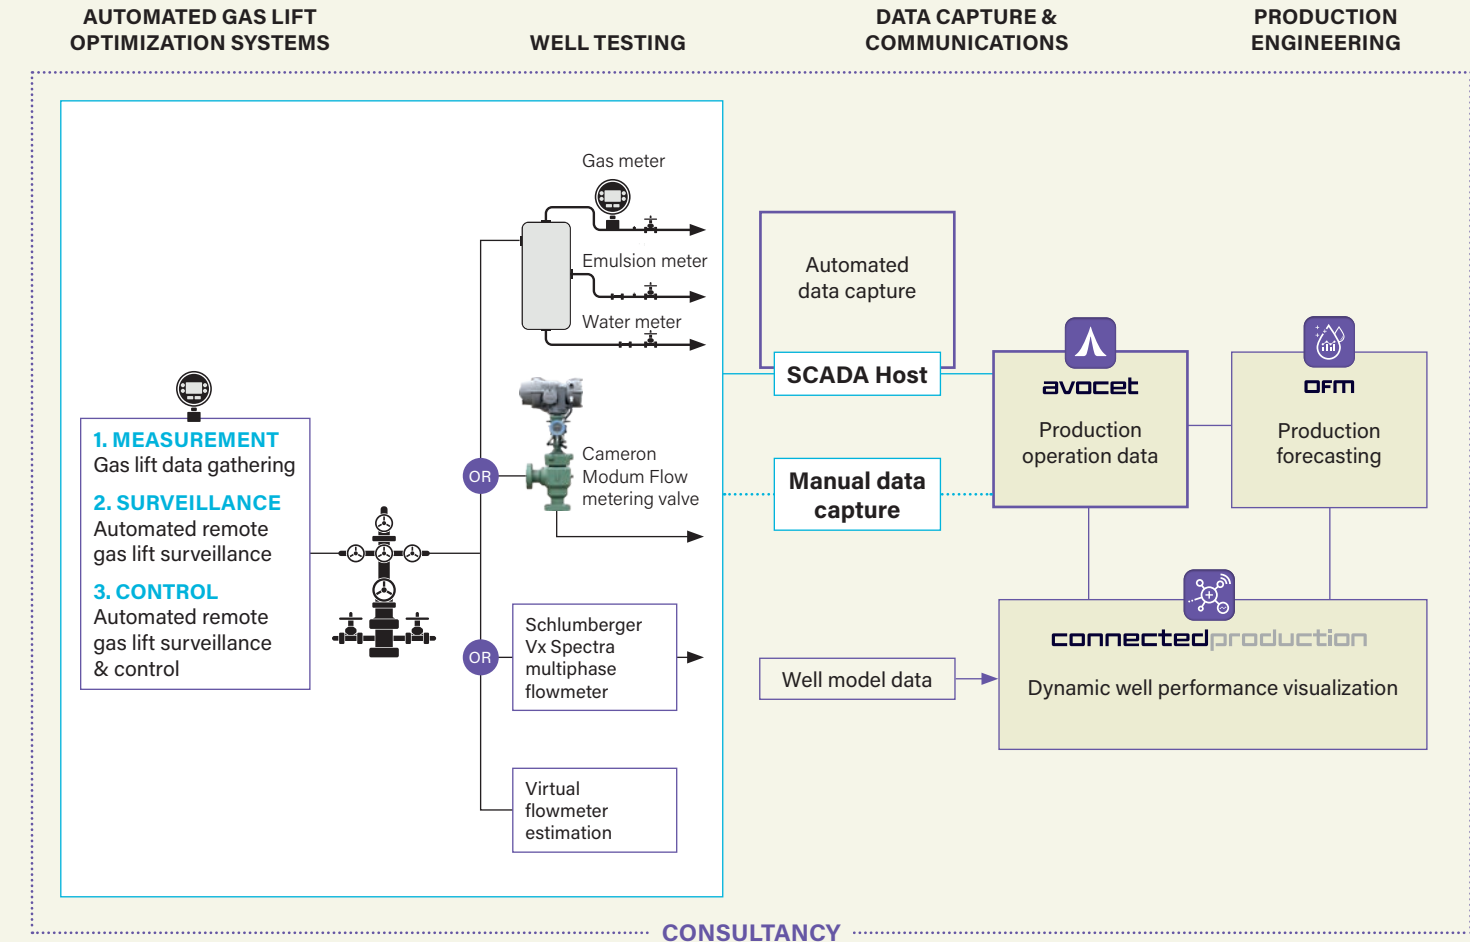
AUTOMATED GAS LIFT OPTIMIZATION SYSTEMS

WELL TESTING

DATA CAPTURE & COMMUNICATIONS

PRODUCTION ENGINEERING

Gas meter

Emulsion meter

Water meter

Cameron Modum Flow metering valve

OR

OR

Schlumberger Vx Spectra multiphase flowmeter

Virtual flowmeter estimation

1. MEASUREMENT
Gas lift data gathering

2. SURVEILLANCE
Automated remote gas lift surveillance

3. CONTROL
Automated remote gas lift surveillance & control

Automated data capture

SCADA Host

Manual data capture

Well model data

avocet

Production operation data

OFM

Production forecasting

connectedproduction

Dynamic well performance visualization

CONSULTANCY